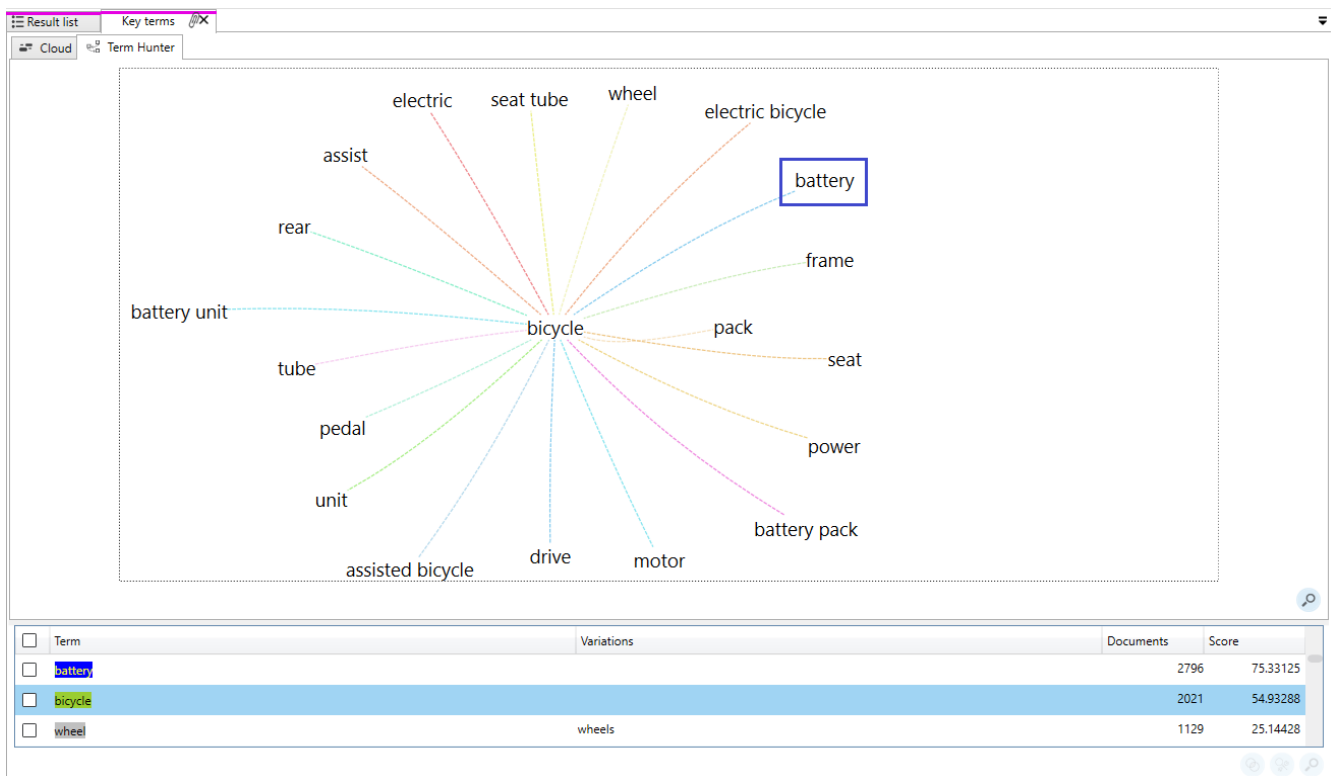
Result list
Key terms

Cloud
Term Hunter

electric
seat tube
wheel
electric bicycle
assist
battery
rear
frame
battery unit
bicycle
pack
seat
tube
pedal
power
unit
battery pack
assisted bicycle
drive
motor

| | Term | Variations | Documents | Score |
|---|---|---|---|---|
| ☐ | battery | | 2796 | 75.33125 |
| ☐ | bicycle | | 2021 | 54.93288 |
| ☐ | wheel | wheels | 1129 | 25.14428 |